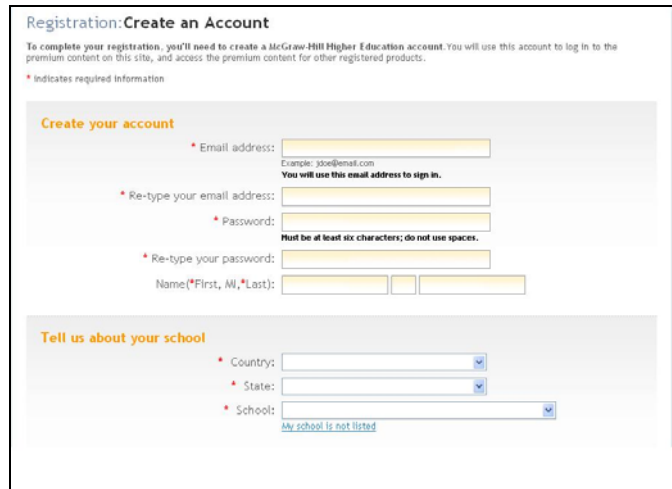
Registration:Create an Account

To complete your registration, you'll need to create a McGraw-Hill Higher Education account. You will use this account to log in to the premium content on this site, and access the premium content for other registered products.

* Indicates required information

Create your account

* Email address:

Example: jdoe@email.com

You will use this email address to sign in.

* Re-type your email address:

* Password:

Must be at least six characters; do not use spaces.

* Re-type your password:

Name(*First, MI,*Last):

Tell us about your school

* Country:

* State:

* School:

My school is not listed